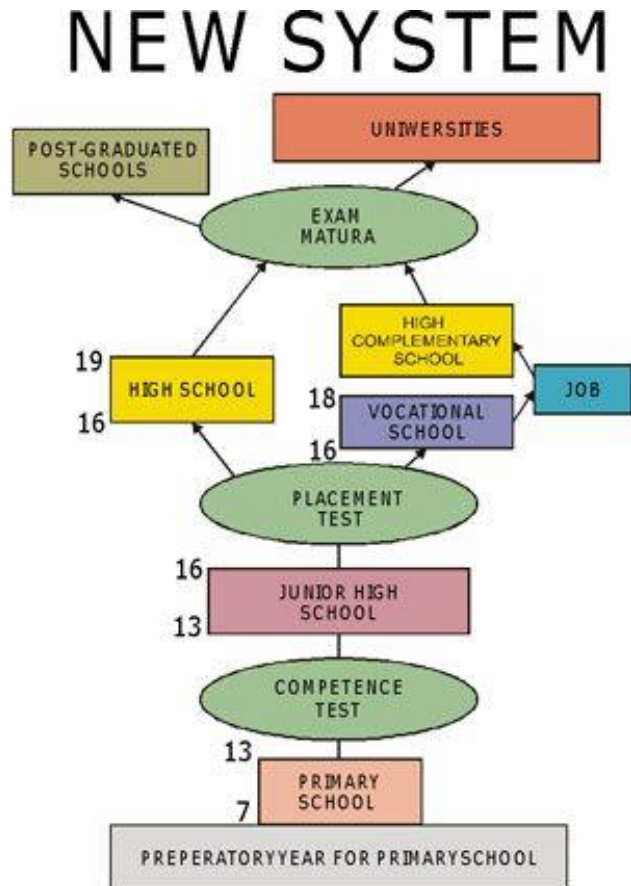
NEW SYSTEM

UNIWERSITIES

POST-GRADUATED SCHOOLS

EXAM MATURA

HIGH COMPLEMENTARY SCHOOL

19

HIGH SCHOOL

16

JOB

18

VOCATIONAL SCHOOL

16

PLACEMENT TEST

16

JUNIOR HIGH SCHOOL

13

COMPETENCE TEST

13

PRIMARY SCHOOL

7

PREPERATORYYEAR FOR PRIMARYSCHOOL